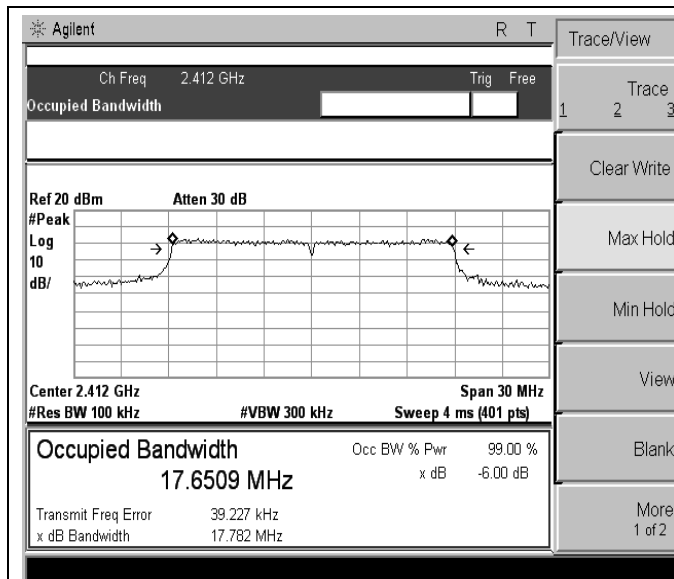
Agilent R T

Ch Freq 2.412 GHz Trig Free

Occupied Bandwidth

Ref 20 dBm Atten 30 dB

#Peak

Log

10

dB/

Center 2.412 GHz Span 30 MHz

#Res BW 100 kHz #VBW 300 kHz Sweep 4 ms (401 pts)

Occupied Bandwidth

17.6509 MHz

Occ BW % Pwr 99.00 %

x dB -6.00 dB

Transmit Freq Error 39.227 kHz

x dB Bandwidth 17.782 MHz

Trace/View

Trace

1 2 3

Clear Write

Max Hold

Min Hold

View

Blank

More

1 of 2